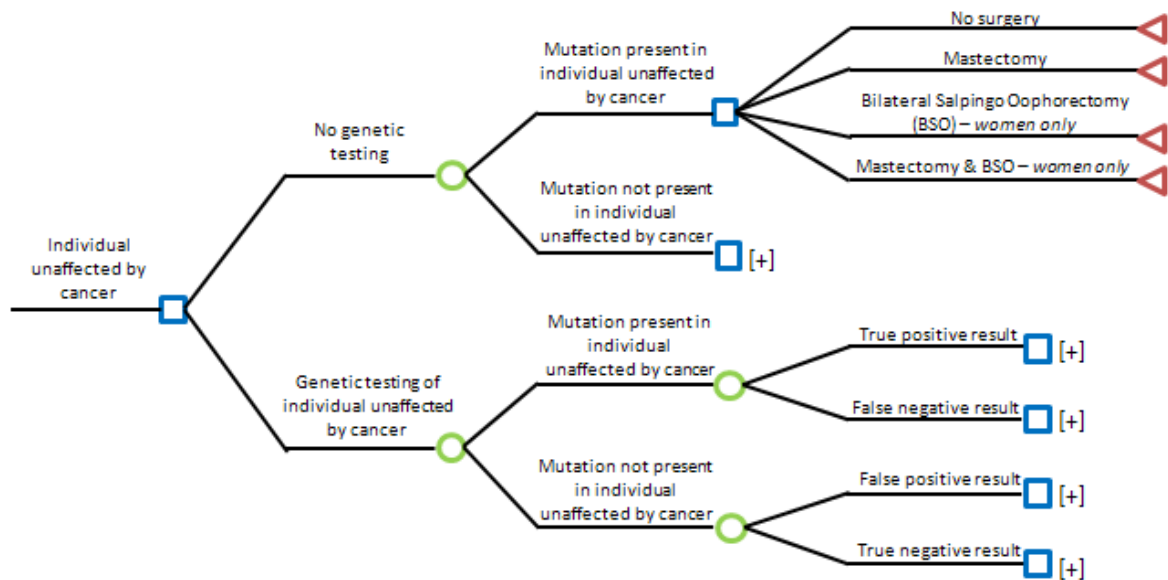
Individual unaffected by cancer

No genetic testing

Mutation present in individual unaffected by cancer

No surgery

Mastectomy

Bilateral Salpingo Oophorectomy (BSO) – *women only*

Mastectomy & BSO – *women only*

Mutation not present in individual unaffected by cancer

[+]

Genetic testing of individual unaffected by cancer

Mutation present in individual unaffected by cancer

True positive result

[+]

False negative result

[+]

Mutation not present in individual unaffected by cancer

False positive result

[+]

True negative result

[+]